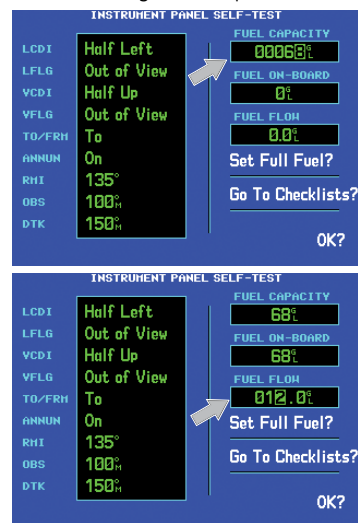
INSTRUMENT PANEL SELF-TEST

| | |
|---|---|
| LCDI | Half Left |
| LFLG | Out of View |
| VCDI | Half Up |
| VFLG | Out of View |
| TO/FRM | To |
| ANNUN | On |
| RMI | 135° |
| OBS | 100°M |
| DTK | 150°M |

FUEL CAPACITY
00068 GL

FUEL ON-BOARD
0 GL

FUEL FLOW
0.0 GL

Set Full Fuel?

Go To Checklists?

OK?

INSTRUMENT PANEL SELF-TEST

| | |
|---|---|
| LCDI | Half Left |
| LFLG | Out of View |
| VCDI | Half Up |
| VFLG | Out of View |
| TO/FRM | To |
| ANNUN | On |
| RMI | 135° |
| OBS | 100°M |
| DTK | 150°M |

FUEL CAPACITY
68 GL

FUEL ON-BOARD
68 GL

FUEL FLOW
012.0 GL

Set Full Fuel?

Go To Checklists?

OK?